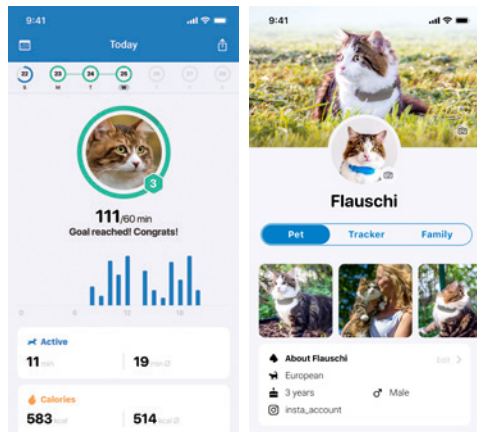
9:41

Today

22 23 24 25 26 27 28
S M T W

3

111/60 min
Goal reached! Congrats!

0 6 12 18

Active
11 min
19 min Ø

Calories
583 kcal
514 kcal

9:41

Flauschi

Pet
Tracker
Family

About Flauschi
Edit
European
3 years
Male
insta_account